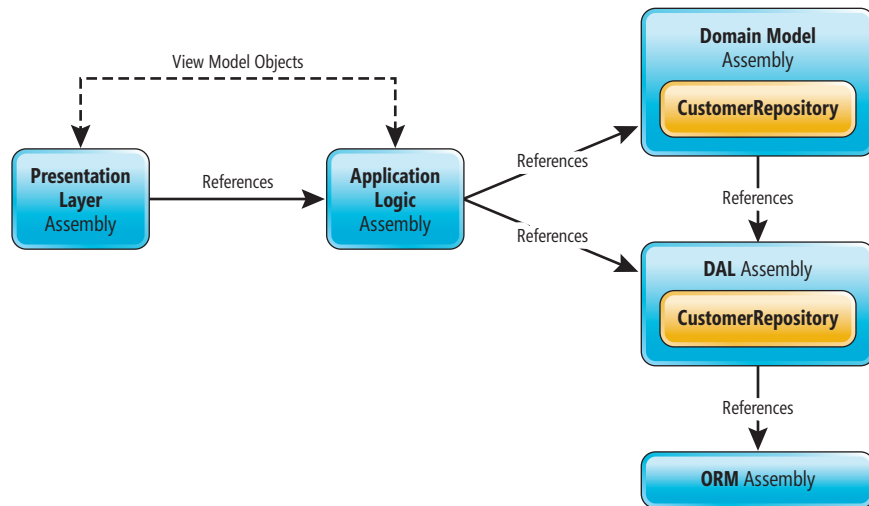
View Model Objects

Presentation Layer Assembly

References

Application Logic Assembly

References

References

Domain Model Assembly

CustomerRepository

References

DAL Assembly

CustomerRepository

References

ORM Assembly